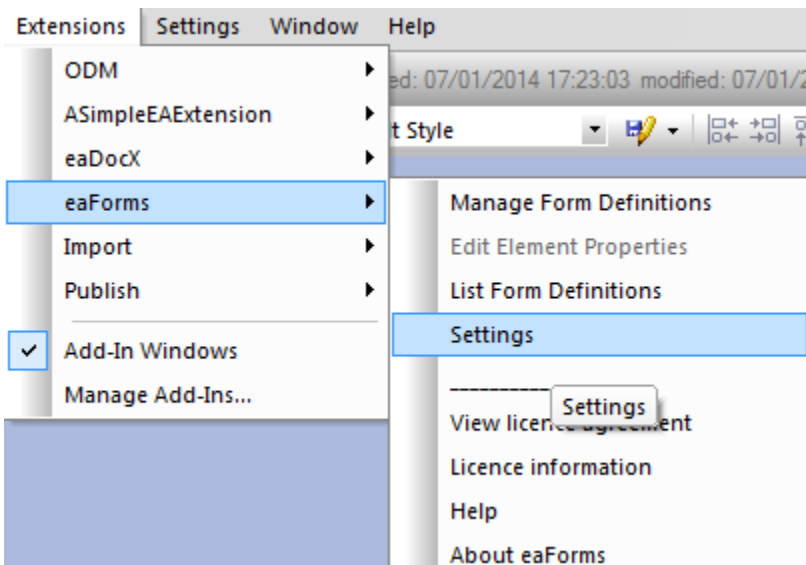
Extensions Settings Window Help

ODM
ASimpleEAExtension
eaDocX
eaForms
Import
Publish
Add-In Windows
Manage Add-Ins...

ed: 07/01/2014 17:23:03 modified: 07/01/2

t Style

Manage Form Definitions
Edit Element Properties
List Form Definitions
Settings
----------
Settings
View licen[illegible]ent
Licence information
Help
About eaForms